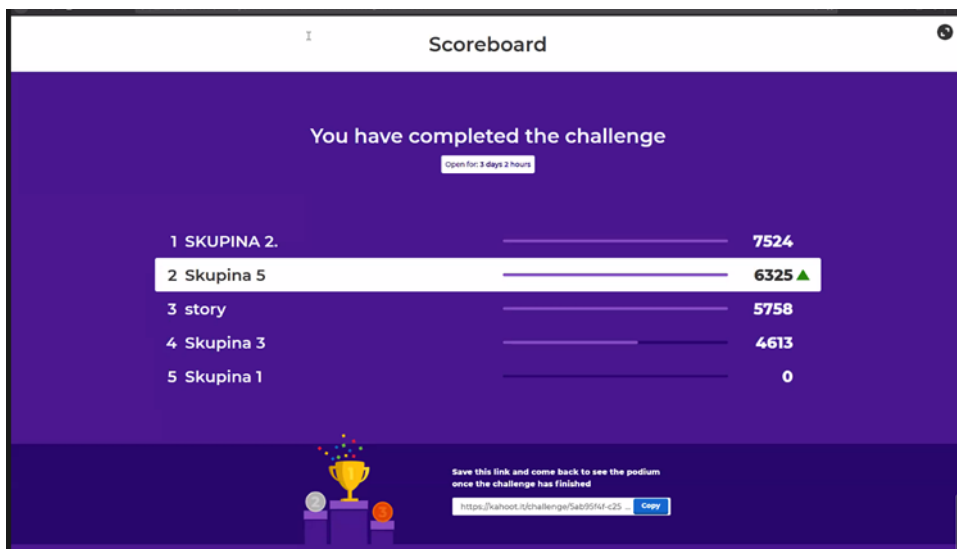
Scoreboard

You have completed the challenge

Open for: 3 days 2 hours

1 SKUPINA 2. 7524
2 Skupina 5 6325
3 story 5758
4 Skupina 3 4613
5 Skupina 1 0

2 3

Save this link and come back to see the podium once the challenge has finished

https://kahoot.it/challenge/5ab95f4f-c25 ... Copy